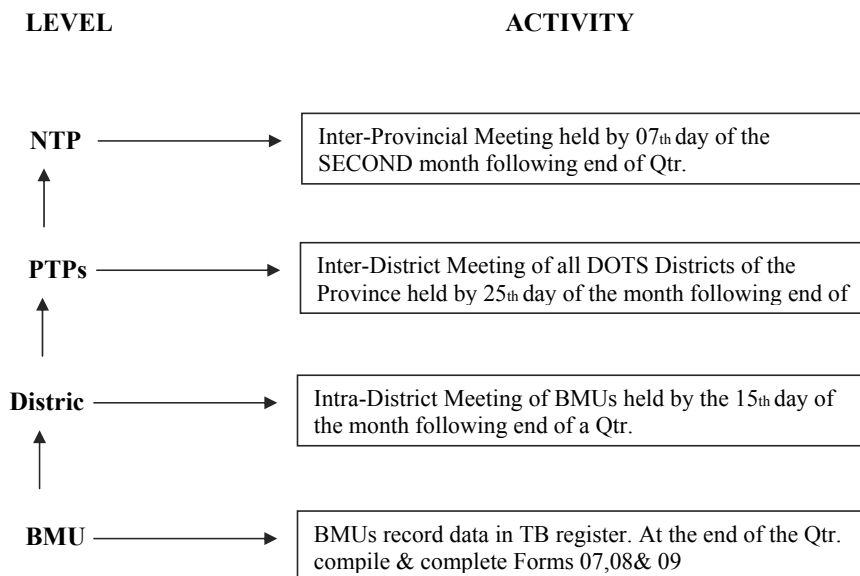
LEVEL

ACTIVITY

NTP

Inter-Provincial Meeting held by 07th day of the SECOND month following end of Qtr.

PTPs

Inter-District Meeting of all DOTS Districts of the Province held by 25th day of the month following end of

Distric

Intra-District Meeting of BMUs held by the 15th day of the month following end of a Qtr.

BMU

BMUs record data in TB register. At the end of the Qtr. compile & complete Forms 07,08& 09